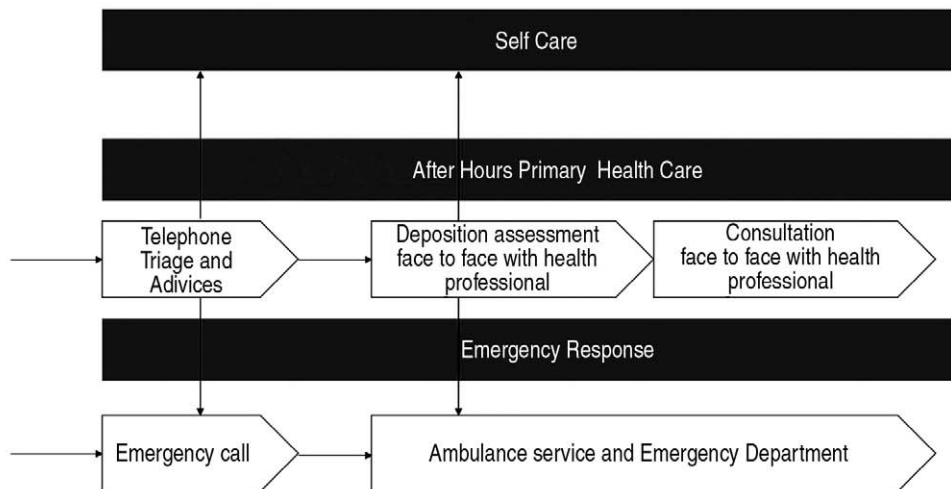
Self Care

After Hours Primary Health Care

Telephone Triage and Adivices

Deposition assessment face to face with health professional

Consultation face to face with health professional

Emergency Response

Emergency call

Ambulance service and Emergency Department